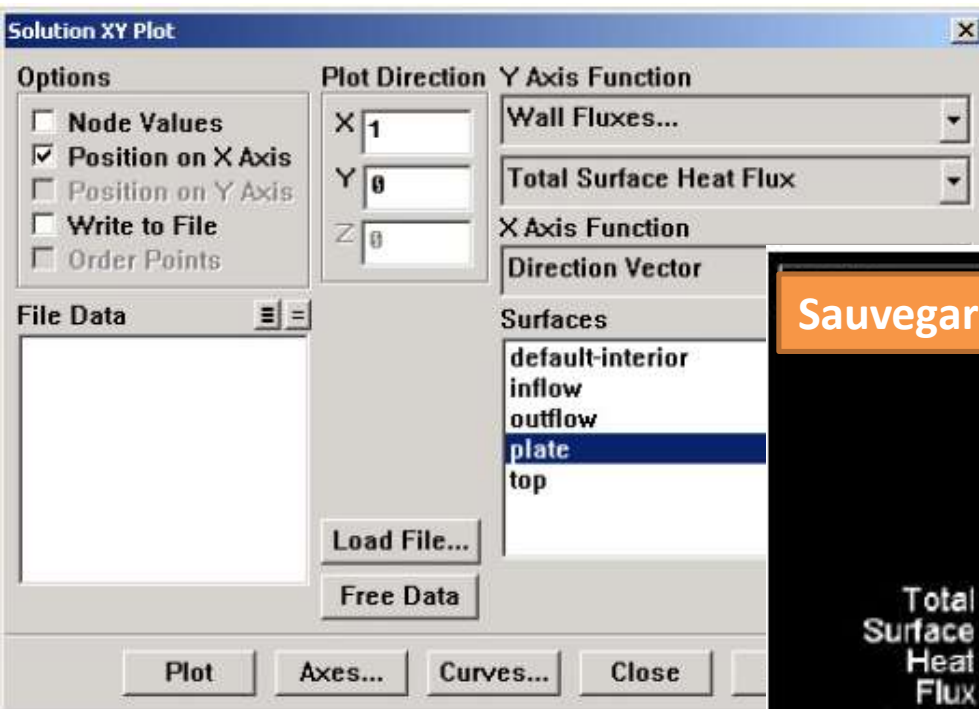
Solution XY Plot

Options
Node Values
Position on X Axis
Position on Y Axis
Write to File
Order Points

Plot Direction
X 1
Y 0
Z 0

Y Axis Function
Wall Fluxes...
Total Surface Heat Flux

X Axis Function
Direction Vector

File Data

Surfaces
default-interior
inflow
outflow
plate
top

Load File...
Free Data

Plot
Axes...
Curves...
Close

Sauvegar

Total
Surface
Heat
Flux